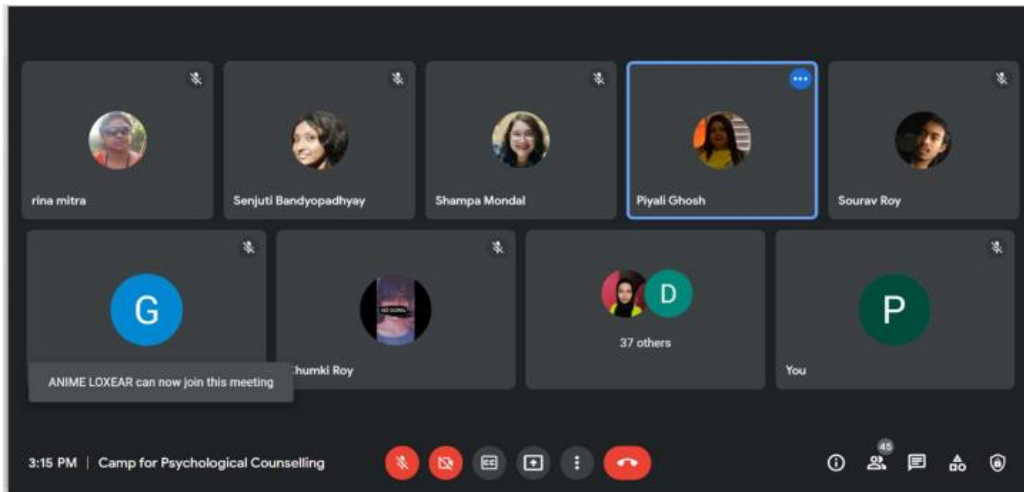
rina mitra

Senjuti Bandyopadhyay

Shampa Mondal

Piyali Ghosh

Sourav Roy

G

Chumki Roy

D

37 others

P

You

ANIME LOXEAR can now join this meeting

3:15 PM | Camp for Psychological Counselling

45